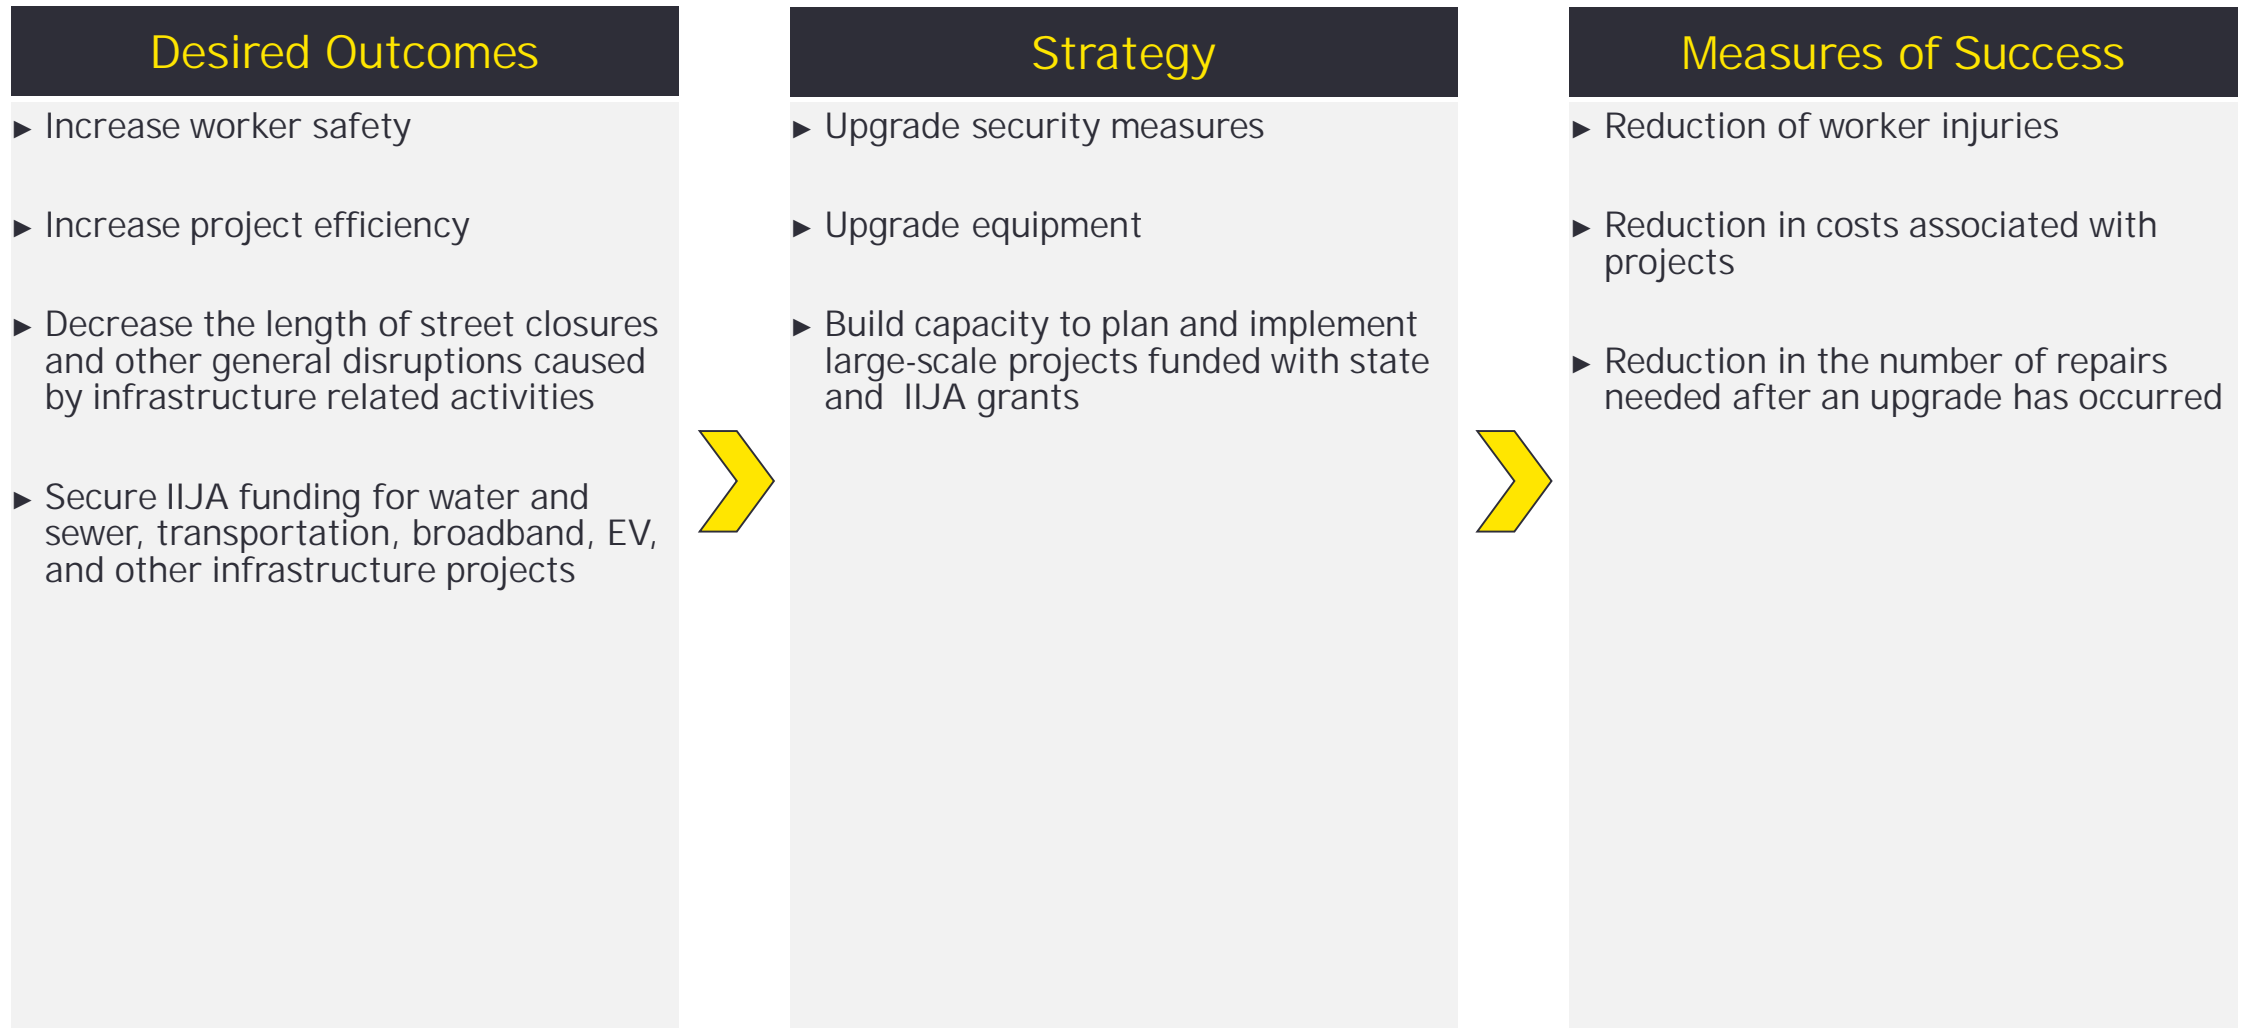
Desired Outcomes

► Increase worker safety

► Increase project efficiency

► Decrease the length of street closures and other general disruptions caused by infrastructure related activities

► Secure IIJA funding for water and sewer, transportation, broadband, EV, and other infrastructure projects

Strategy

► Upgrade security measures

► Upgrade equipment

► Build capacity to plan and implement large-scale projects funded with state and IIJA grants

Measures of Success

► Reduction of worker injuries

► Reduction in costs associated with projects

► Reduction in the number of repairs needed after an upgrade has occurred